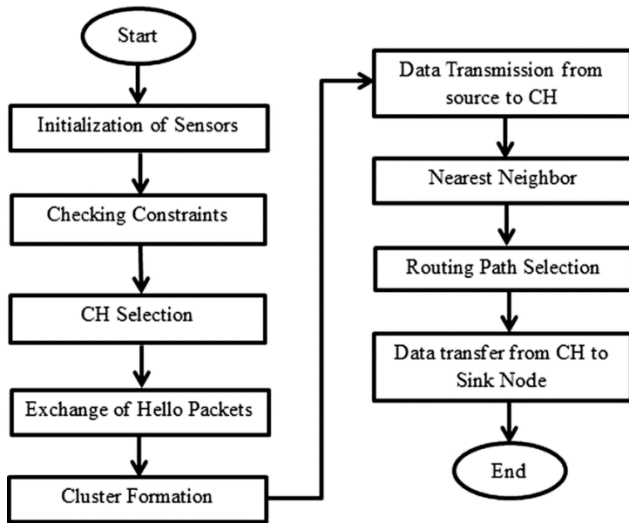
Start

Initialization of Sensors

Checking Constraints

CH Selection

Exchange of Hello Packets

Cluster Formation

Data Transmission from source to CH

Nearest Neighbor

Routing Path Selection

Data transfer from CH to Sink Node

End